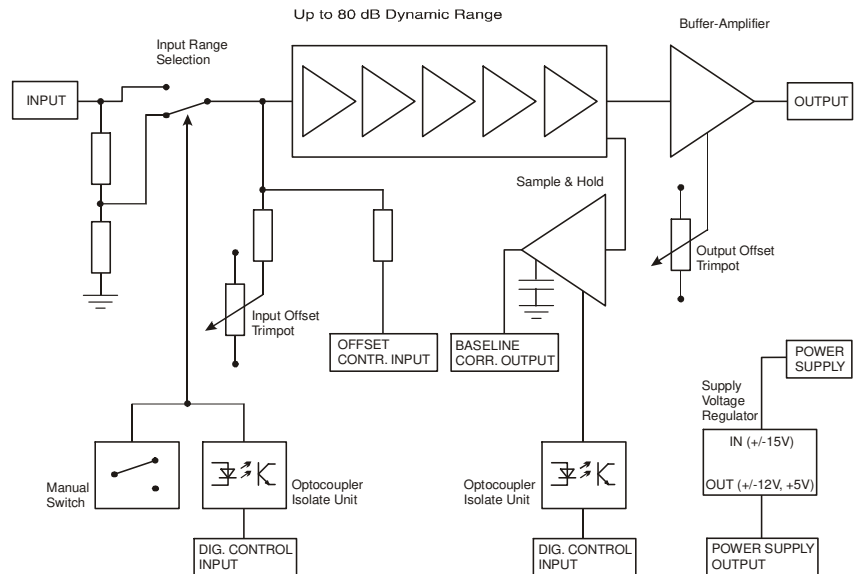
Up to 80 dB Dynamic Range

Input Range Selection

Buffer-Amplifier

INPUT

OUTPUT

Sample & Hold

Output Offset Trimpot

Input Offset Trimpot

OFFSET CONTR. INPUT

BASELINE CORR. OUTPUT

POWER SUPPLY

Supply Voltage Regulator

IN (+/-15V)

OUT (+/-12V, +5V)

Manual Switch

Optocoupler Isolate Unit

Optocoupler Isolate Unit

DIG. CONTROL INPUT

DIG. CONTROL INPUT

POWER SUPPLY OUTPUT